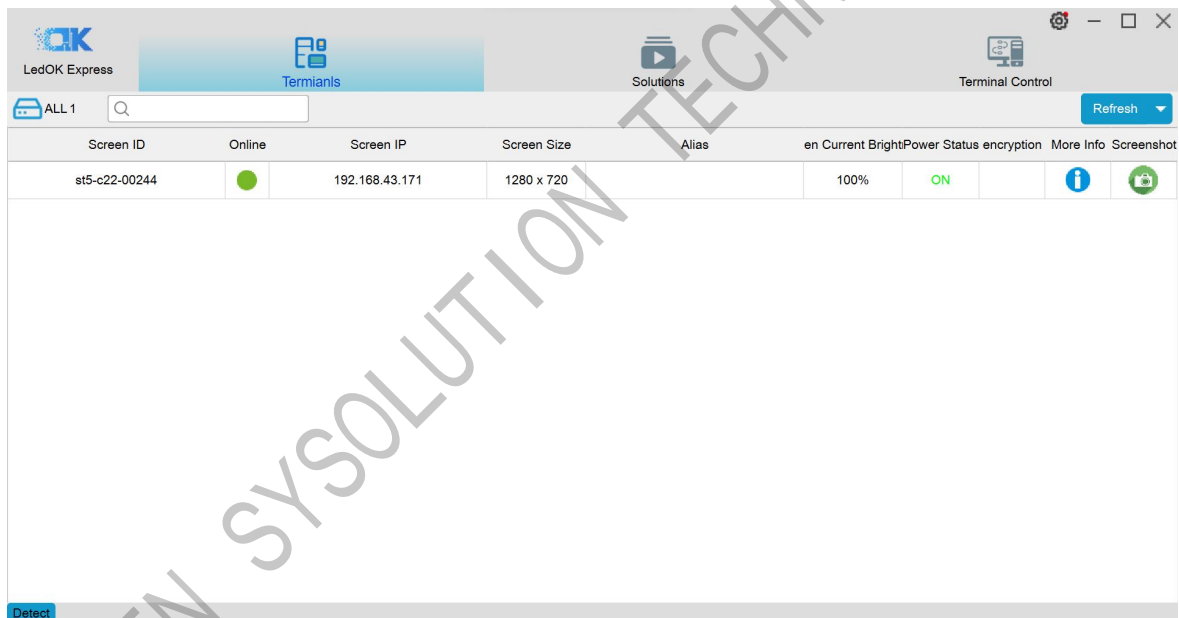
OK
LedOK Express

Termianls

Solutions

Terminal Control

ALL 1

Refresh

| Screen ID | Online | Screen IP | Screen Size | Alias | en Current Bright | Power Status | encryption | More Info | Screenshot |
|---|---|---|---|---|---|---|---|---|---|
| st5-c22-00244 | | 192.168.43.171 | 1280 x 720 | | 100% | ON | | | |

Detect

N SYSOLUTION TECH